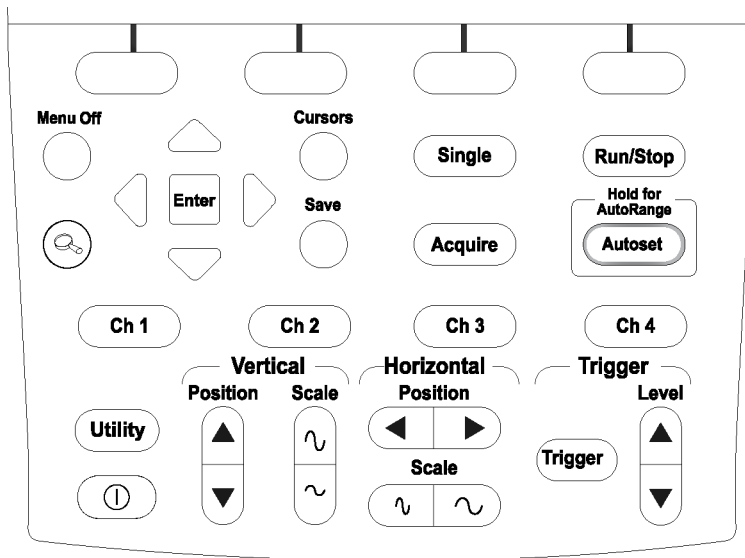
Menu Off

Cursors

Single

Run/Stop

Enter

Save

Hold for AutoRange

Acquire

Autoset

Ch 1

Ch 2

Ch 3

Ch 4

Vertical

Position

Scale

Horizontal

Position

Trigger

Level

Utility

Trigger

Scale